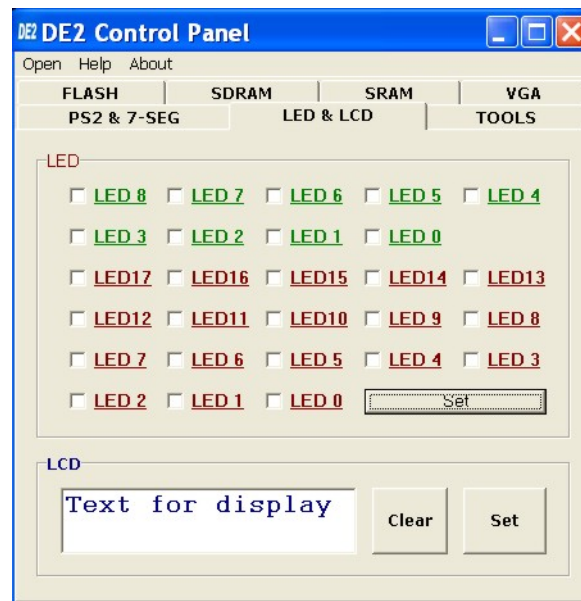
DE2 DE2 Control Panel

Open Help About

FLASH SDRAM SRAM VGA

PS2 & 7-SEG LED & LCD TOOLS

LED

LED 8 LED 7 LED 6 LED 5 LED 4

LED 3 LED 2 LED 1 LED 0

LED17 LED16 LED15 LED14 LED13

LED12 LED11 LED10 LED 9 LED 8

LED 7 LED 6 LED 5 LED 4 LED 3

LED 2 LED 1 LED 0 Set

LCD

Text for display

Clear Set